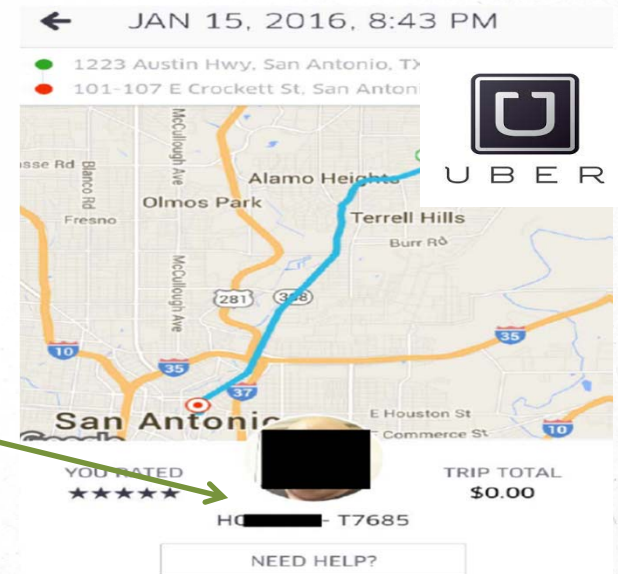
JAN 15, 2016, 8:43 PM

1223 Austin Hwy, San Antonio, TX
101-107 E Crockett St, San Anton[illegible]

UBER

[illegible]sse Rd
Blanco Rd
McCullough Ave
Alamo Heights
Olmos Park
Terrell Hills
Burr Rd
Fresno
McCullough Ave
281
368
35
10
35
37
San Antonio
E Houston St
E Commerce St
10
Google

YOU RATED
★★★★★

TRIP TOTAL
$0.00

HC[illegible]- T7685

NEED HELP?